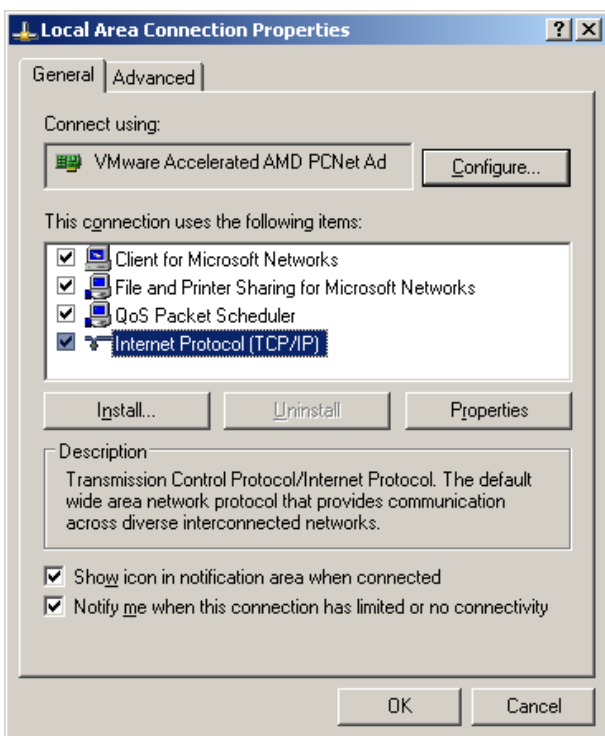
Local Area Connection Properties

?

X

General

Advanced

Connect using:

VMware Accelerated AMD PCNet Ad

Configure...

This connection uses the following items:

Client for Microsoft Networks

File and Printer Sharing for Microsoft Networks

QoS Packet Scheduler

Internet Protocol (TCP/IP)

Install...

Uninstall

Properties

Description

Transmission Control Protocol/Internet Protocol. The default wide area network protocol that provides communication across diverse interconnected networks.

Show icon in notification area when connected

Notify me when this connection has limited or no connectivity

OK

Cancel